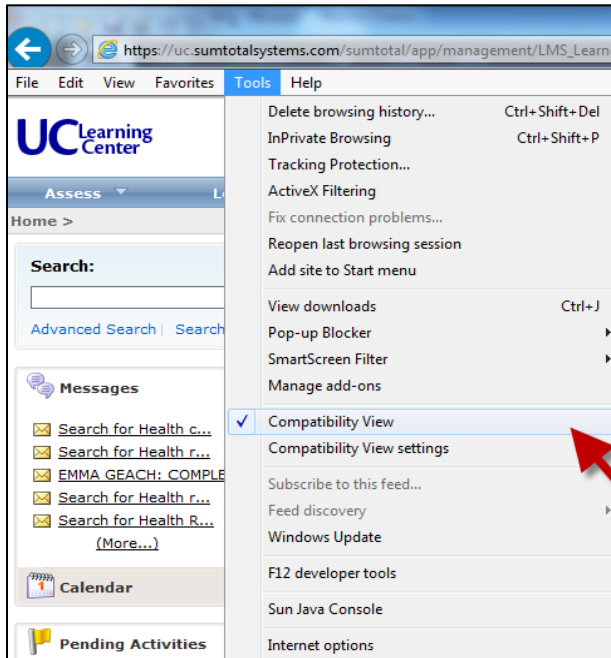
https://uc.sumtotalsystems.com/sumtotal/app/management/LMS_Learn

File Edit View Favorites Tools Help

UC Learning Center

Assess Le

Home >

Search:

Advanced Search | Search

Messages

Search for Health c...
Search for Health r...
EMMA GEACH: COMPLE
Search for Health r...
Search for Health R...
(More...)

Calendar

Pending Activities

Delete browsing history... Ctrl+Shift+Del
InPrivate Browsing Ctrl+Shift+P
Tracking Protection...
ActiveX Filtering
Fix connection problems...
Reopen last browsing session
Add site to Start menu

View downloads Ctrl+J
Pop-up Blocker
SmartScreen Filter
Manage add-ons

✓ Compatibility View
Compatibility View settings

Subscribe to this feed...
Feed discovery
Windows Update

F12 developer tools

Sun Java Console

Internet options